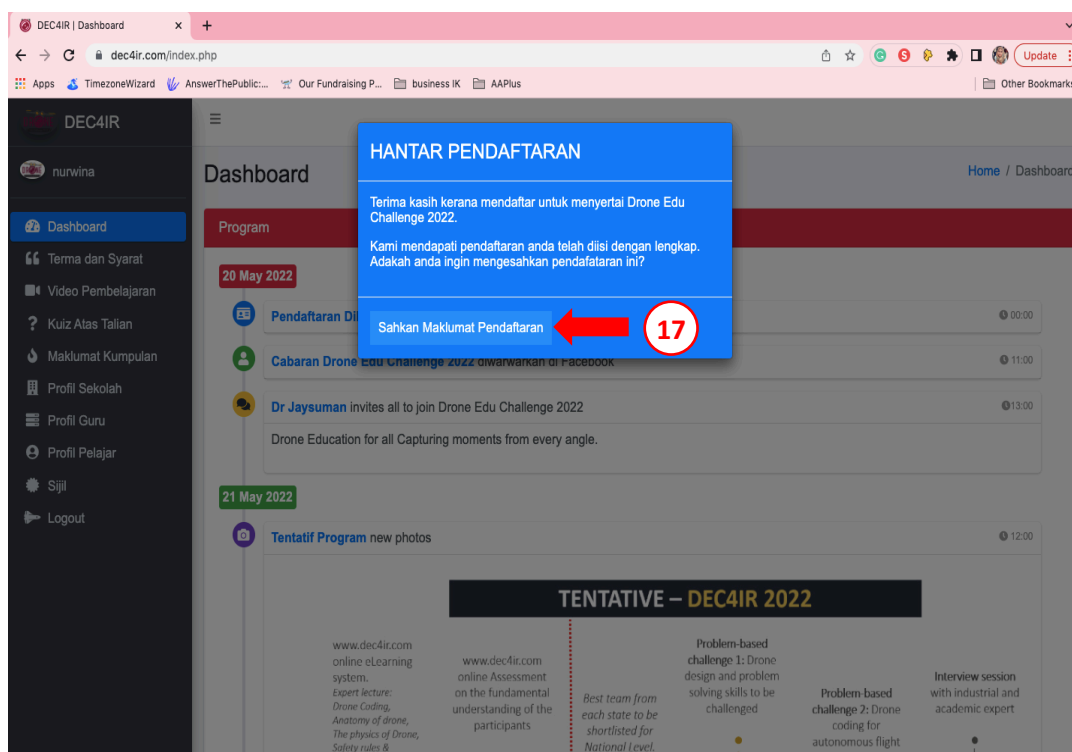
DEC4IR | Dashboard ×  +

dec4ir.com/index.php

Update

Apps  TimezoneWizard  AnswerThePublic:...  Our Fundraising P...  business IK  AAPlus  Other Bookmarks

DEC4IR

nurwina

Dashboard
Terma dan Syarat
Video Pembelajaran
Kuiz Atas Talian
Maklumat Kumpulan
Profil Sekolah
Profil Guru
Profil Pelajar
Sijil
Logout

Dashboard

Home / Dashboard

Program

20 May 2022

Pendaftaran Di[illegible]  00:00

Cabaran Drone Edu Challenge 2022 diwarwarkan di Facebook  11:00

Dr Jaysuman invites all to join Drone Edu Challenge 2022  13:00

Drone Education for all Capturing moments from every angle.

21 May 2022

Tentatif Program new photos  12:00

TENTATIVE – DEC4IR 2022

www.dec4ir.com online eLearning system. Expert lecture: Drone Coding, Anatomy of drone, The physics of Drone, Safety rules &

www.dec4ir.com online Assessment on the fundamental understanding of the participants

Best team from each state to be shortlisted for National Level.

Problem-based challenge 1: Drone design and problem solving skills to be challenged

Problem-based challenge 2: Drone coding for autonomous flight

Interview session with industrial and academic expert

HANTAR PENDAFTARAN

Terima kasih kerana mendaftar untuk menyertai Drone Edu Challenge 2022.

Kami mendapati pendaftaran anda telah diisi dengan lengkap. Adakah anda ingin mengesahkan pendafataran ini?

Sahkan Maklumat Pendaftaran

17